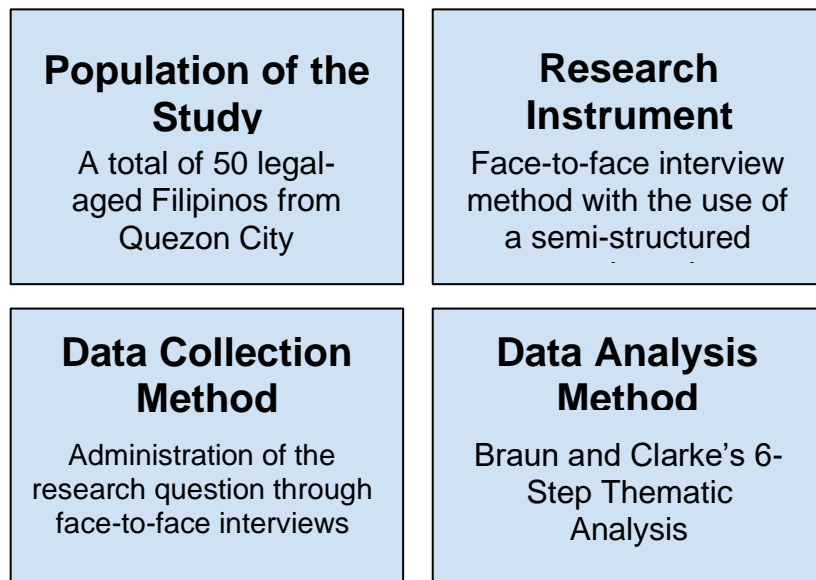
Population of the Study

A total of 50 legal-aged Filipinos from Quezon City

Research Instrument

Face-to-face interview method with the use of a semi-structured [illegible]

Data Collection Method

Administration of the research question through face-to-face interviews

Data Analysis Method

Braun and Clarke's 6-Step Thematic Analysis